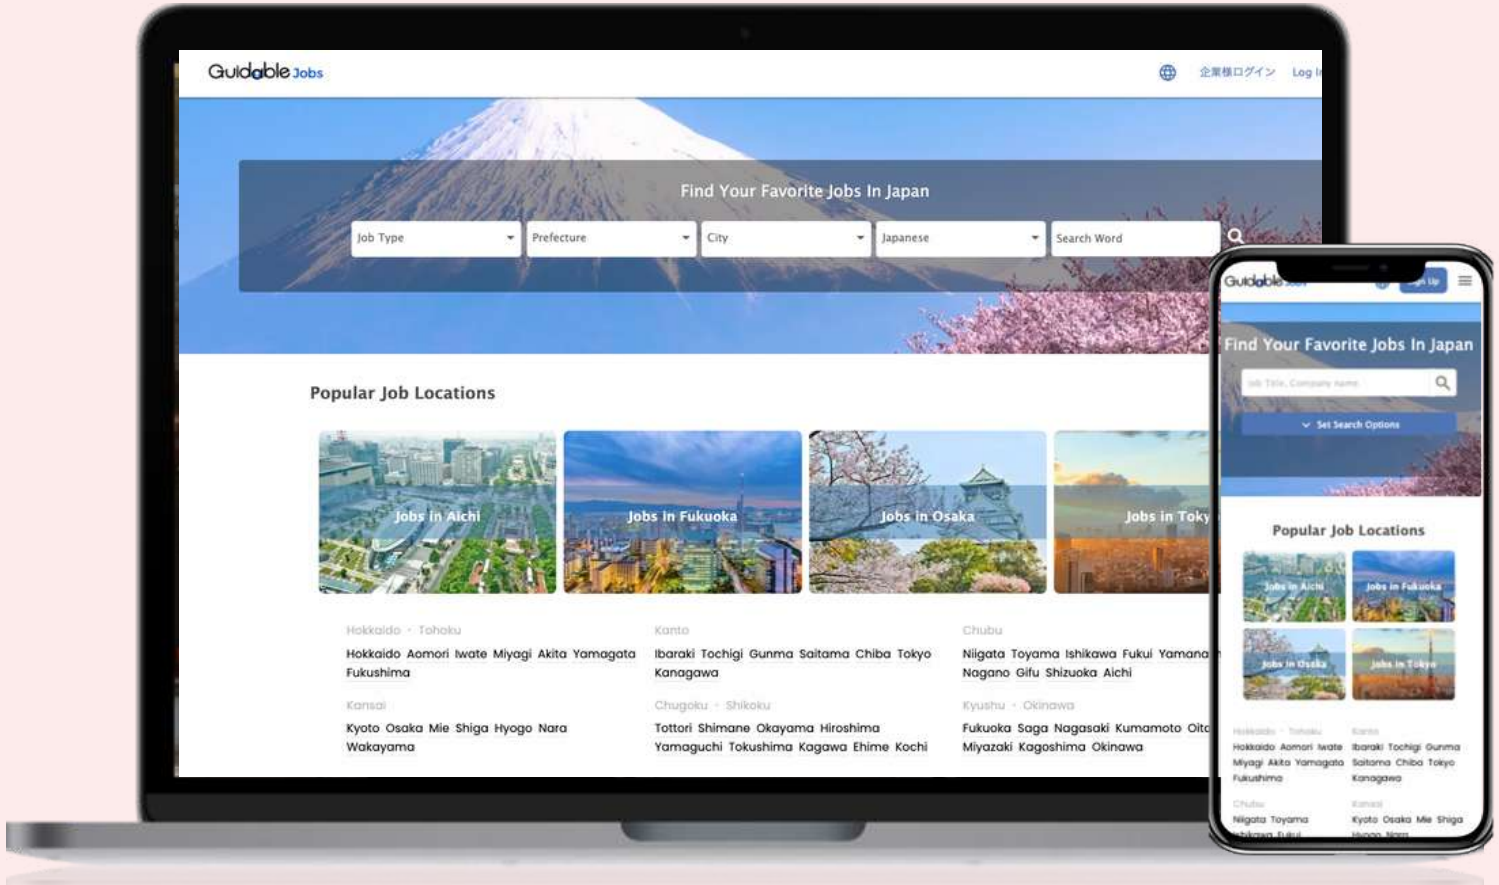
Guidable Jobs

企業様ログイン Log I

Find Your Favorite Jobs In Japan

Job Type
Prefecture
City
Japanese
Search Word

Popular Job Locations

Jobs in Aichi
Jobs in Fukuoka
Jobs in Osaka
Jobs in Toky

Hokkaido · Tohoku
Hokkaido Aomori Iwate Miyagi Akita Yamagata Fukushima

Kanto
Ibaraki Tochigi Gunma Saitama Chiba Tokyo Kanagawa

Chubu
Niigata Toyama Ishikawa Fukui Yamana Nagano Gifu Shizuoka Aichi

Kansai
Kyoto Osaka Mie Shiga Hyogo Nara Wakayama

Chugoku · Shikoku
Tottori Shimane Okayama Hiroshima Yamaguchi Tokushima Kagawa Ehime Kochi

Kyushu · Okinawa
Fukuoka Saga Nagasaki Kumamoto Oita Miyazaki Kagoshima Okinawa

Guidable
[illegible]

Find Your Favorite Jobs In Japan

Job Title, Company name

Set Search Options

Popular Job Locations

Jobs in Aichi
Jobs in Fukuoka
Jobs in Osaka
Jobs in Tokyo

Hokkaido · Tohoku
Hokkaido Aomori Iwate Miyagi Akita Yamagata Fukushima

Kanto
Ibaraki Tochigi Gunma Saitama Chiba Tokyo Kanagawa

Chubu
Niigata Toyama Ishikawa Fukui

Kansai
Kyoto Osaka Mie Shiga Hyogo Nara